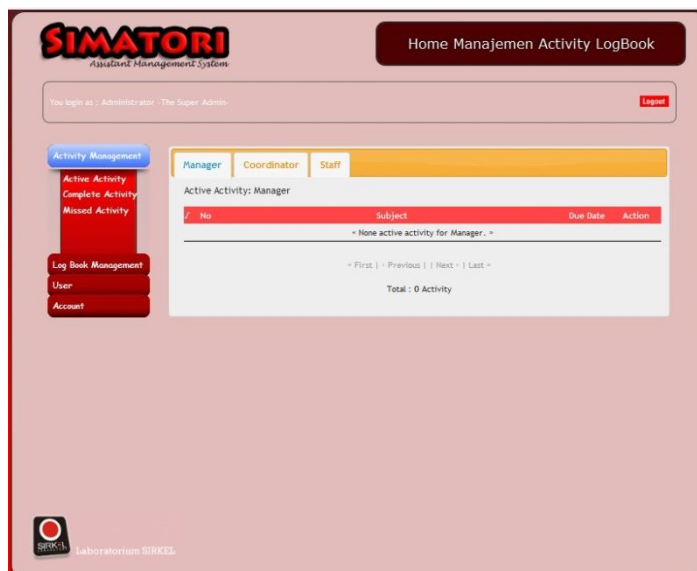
SIMATORI
Assistant Management System

Home Manajemen Activity LogBook

You login as : Administrator -The Super Admin-

Logout

Activity Management
Active Activity
Complete Activity
Missed Activity
Log Book Management
User
Account

Manager | Coordinator | Staff

Active Activity: Manager

| √ | No | Subject | Due Date | Action |
|---|---|---|---|---|
| « None active activity for Manager. » | | | | |

« First | ‹ Previous | | Next › | Last »

Total : 0 Activity

SIRKEL

Laboratorium SIRKEL